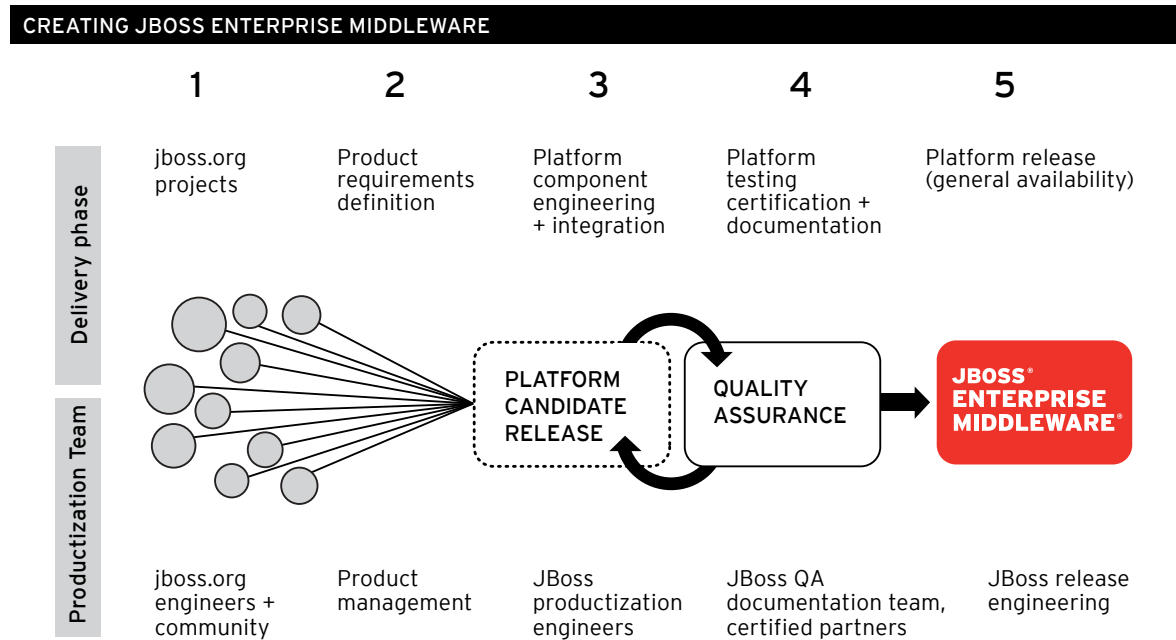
CREATING JBOSS ENTERPRISE MIDDLEWARE

1

2

3

4

5

Delivery phase

jboss.org projects

Product requirements definition

Platform component engineering + integration

Platform testing certification + documentation

Platform release (general availability)

PLATFORM CANDIDATE RELEASE

QUALITY ASSURANCE

JBOSS® ENTERPRISE MIDDLEWARE®

Productization Team

jboss.org engineers + community

Product management

JBoss productization engineers

JBoss QA documentation team, certified partners

JBoss release engineering